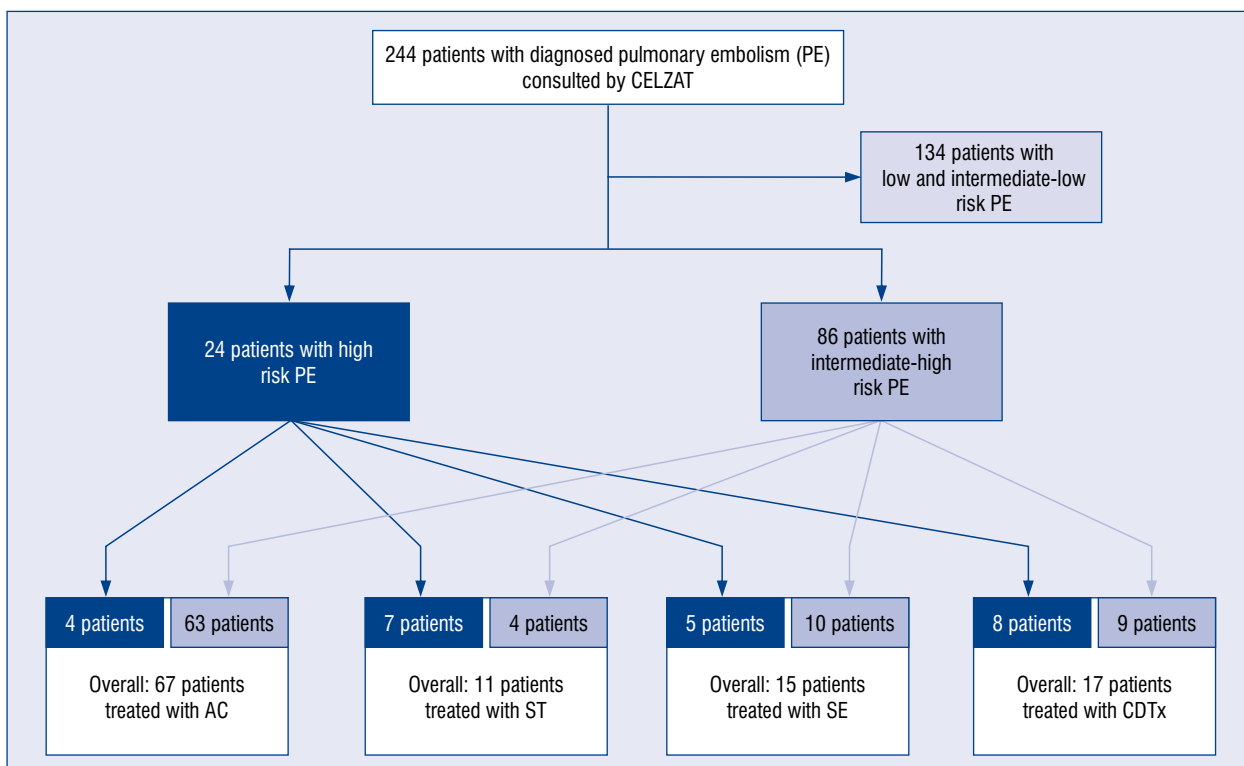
244 patients with diagnosed pulmonary embolism (PE) consulted by CELZAT

134 patients with low and intermediate-low risk PE

24 patients with high risk PE

86 patients with intermediate-high risk PE

4 patients

63 patients

Overall: 67 patients treated with AC

7 patients

4 patients

Overall: 11 patients treated with ST

5 patients

10 patients

Overall: 15 patients treated with SE

8 patients

9 patients

Overall: 17 patients treated with CDTx